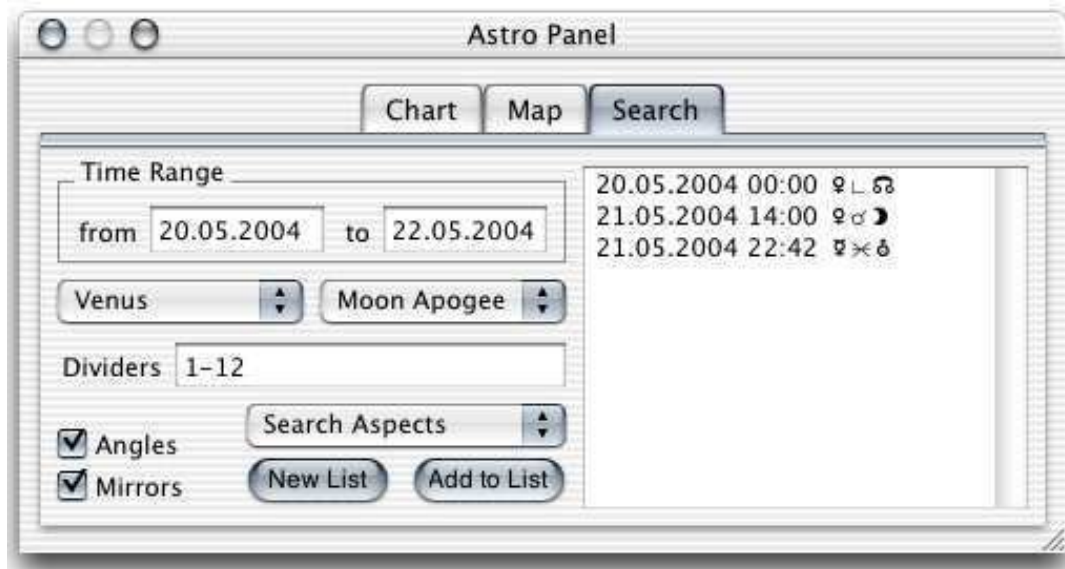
Astro Panel

Chart Map Search

Time Range

from 20.05.2004 to 22.05.2004

Venus

Moon Apogee

Dividers 1-12

Search Aspects

Angles

Mirrors

New List

Add to List

20.05.2004 00:00 ♀∟☊
21.05.2004 14:00 ♀☌☽
21.05.2004 22:42 ☿⚻♁